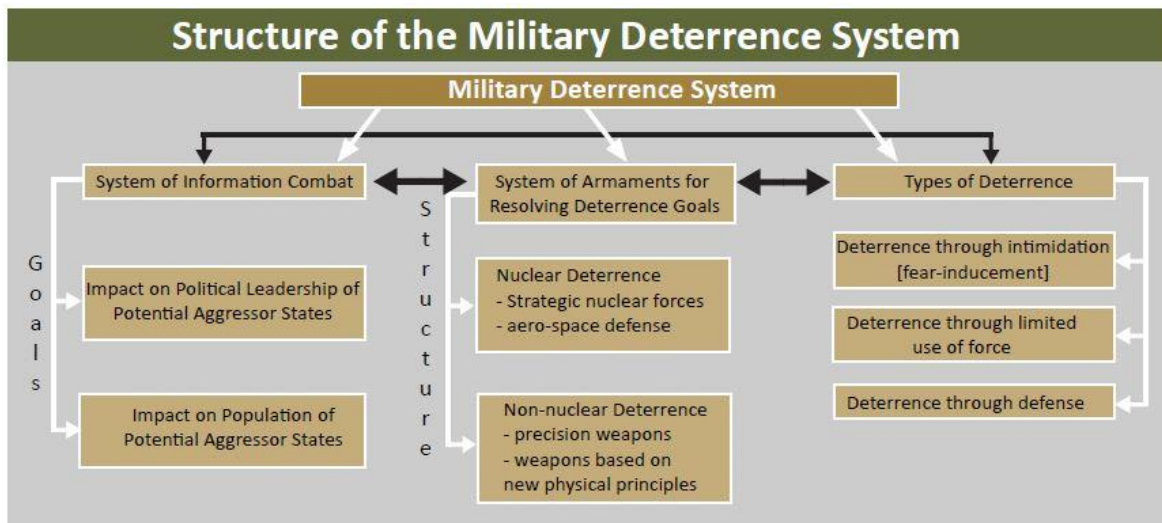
Structure of the Military Deterrence System

Military Deterrence System

System of Information Combat

System of Armaments for Resolving Deterrence Goals

Types of Deterrence

Goals

Impact on Political Leadership of Potential Aggressor States

Impact on Population of Potential Aggressor States

Structure

Nuclear Deterrence
- Strategic nuclear forces
- aero-space defense

Non-nuclear Deterrence
- precision weapons
- weapons based on new physical principles

Deterrence through intimidation [fear-inducement]

Deterrence through limited use of force

Deterrence through defense